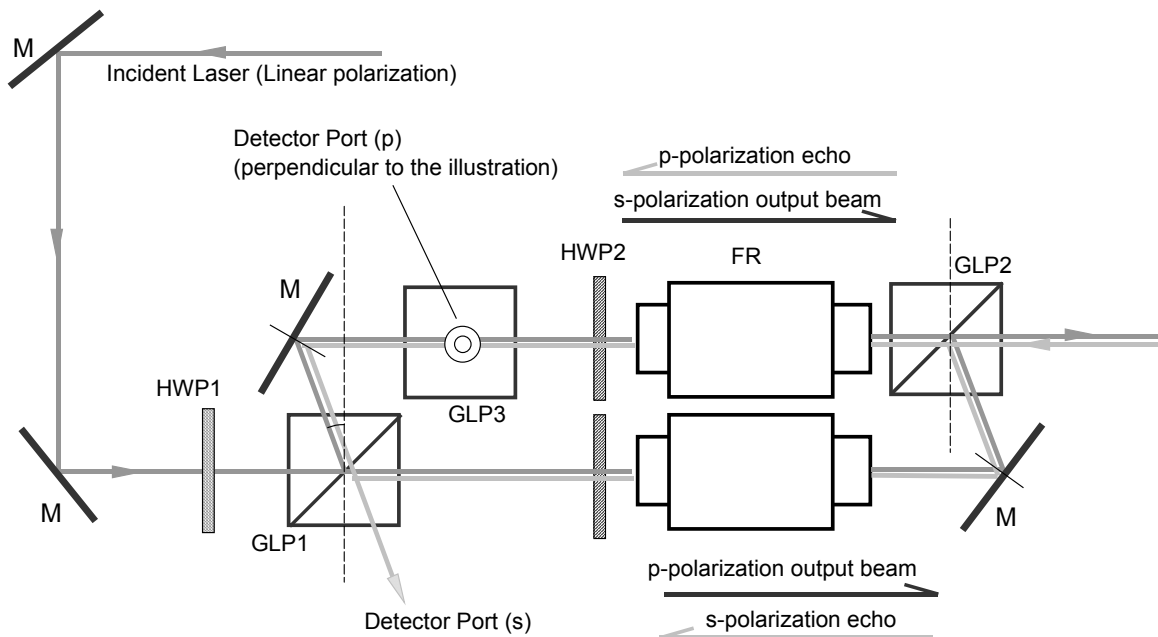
M

Incident Laser (Linear polarization)

Detector Port (p)
(perpendicular to the illustration)

p-polarization echo

s-polarization output beam

HWP2

FR

GLP2

M

GLP3

HWP1

M

GLP1

M

p-polarization output beam

Detector Port (s)

s-polarization echo